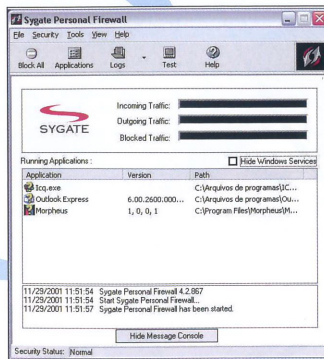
Sygate Personal Firewall
File Security Tools View Help
Block All Applications Logs Test Help

SYGATE
Incoming Traffic:
Outgoing Traffic:
Blocked Traffic:

Running Applications :
Hide Windows Services

| Application | Version | Path |
|---|---|---|
| Icq.exe | | C:\Arquivos de programas\IC... |
| Outlook Express | 6.00.2600.000... | C:\Arquivos de programas\Ou... |
| Morpheus | 1, 0, 0, 1 | C:\Program Files\Morpheus\M... |

11/29/2001 11:51:54 Sygate Personal Firewall 4.2.867
11/29/2001 11:51:54 Start Sygate Personal Firewall...
11/29/2001 11:51:57 Sygate Personal Firewall has been started.

Hide Message Console

Security Status: Normal